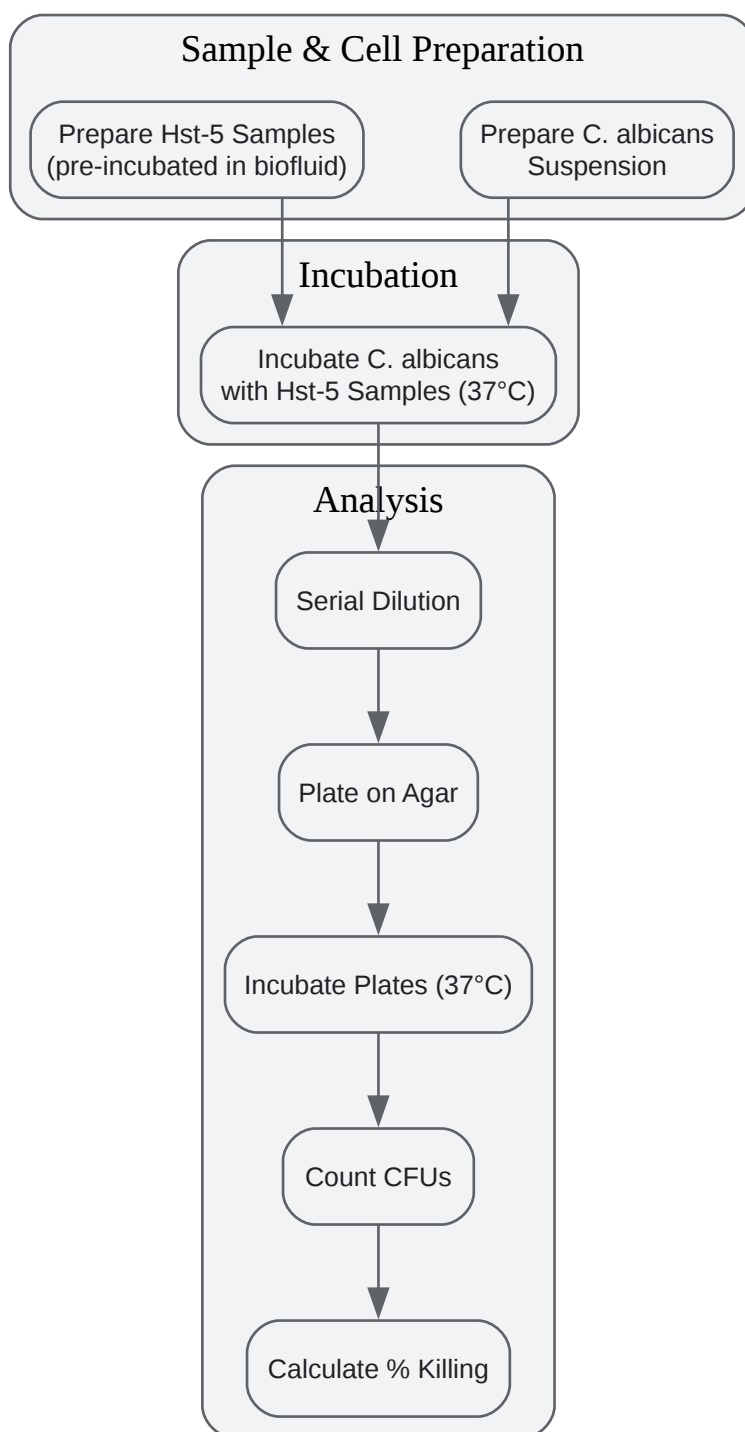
Sample & Cell Preparation

Prepare Hst-5 Samples (pre-incubated in biofluid)

Prepare C. albicans Suspension

Incubation

Incubate C. albicans with Hst-5 Samples (37°C)

Analysis

Serial Dilution

Plate on Agar

Incubate Plates (37°C)

Count CFUs

Calculate % Killing